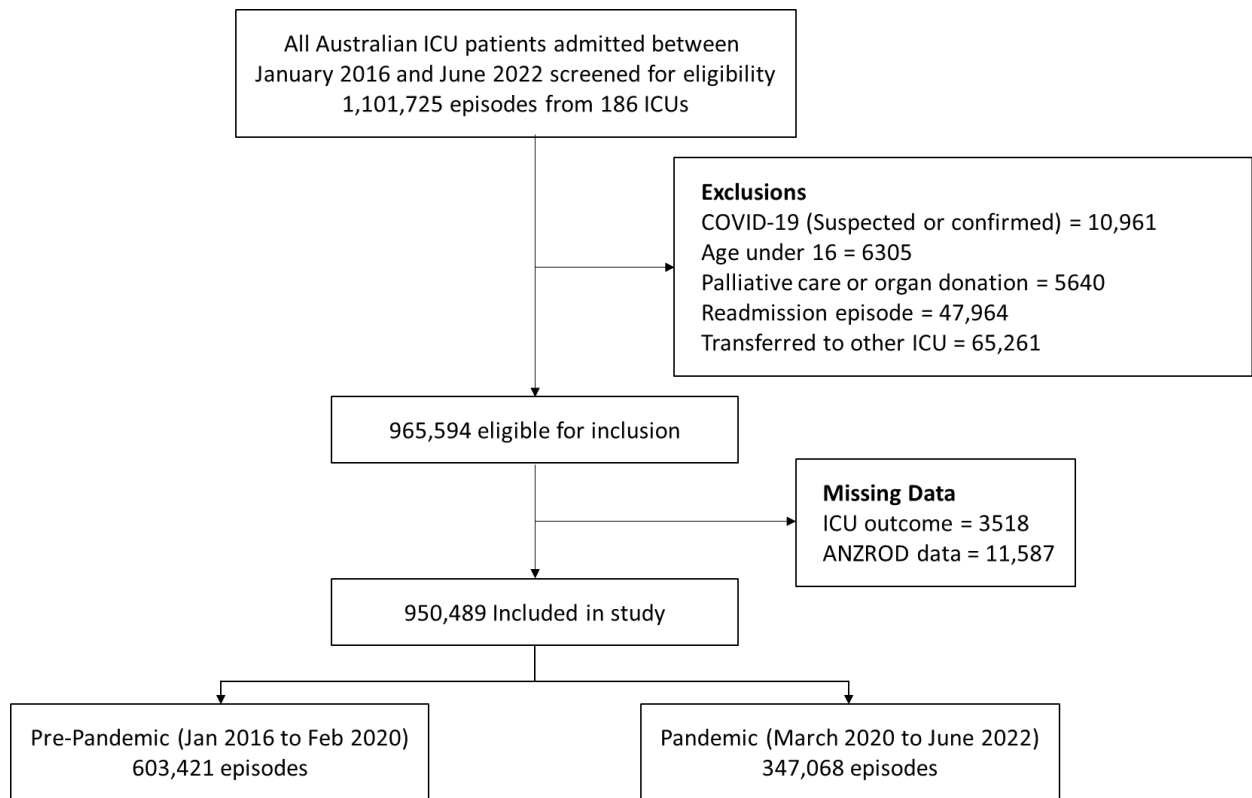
All Australian ICU patients admitted between January 2016 and June 2022 screened for eligibility
1,101,725 episodes from 186 ICUs

**Exclusions**
COVID-19 (Suspected or confirmed) = 10,961
Age under 16 = 6305
Palliative care or organ donation = 5640
Readmission episode = 47,964
Transferred to other ICU = 65,261

965,594 eligible for inclusion

**Missing Data**
ICU outcome = 3518
ANZROD data = 11,587

950,489 Included in study

Pre-Pandemic (Jan 2016 to Feb 2020)
603,421 episodes

Pandemic (March 2020 to June 2022)
347,068 episodes